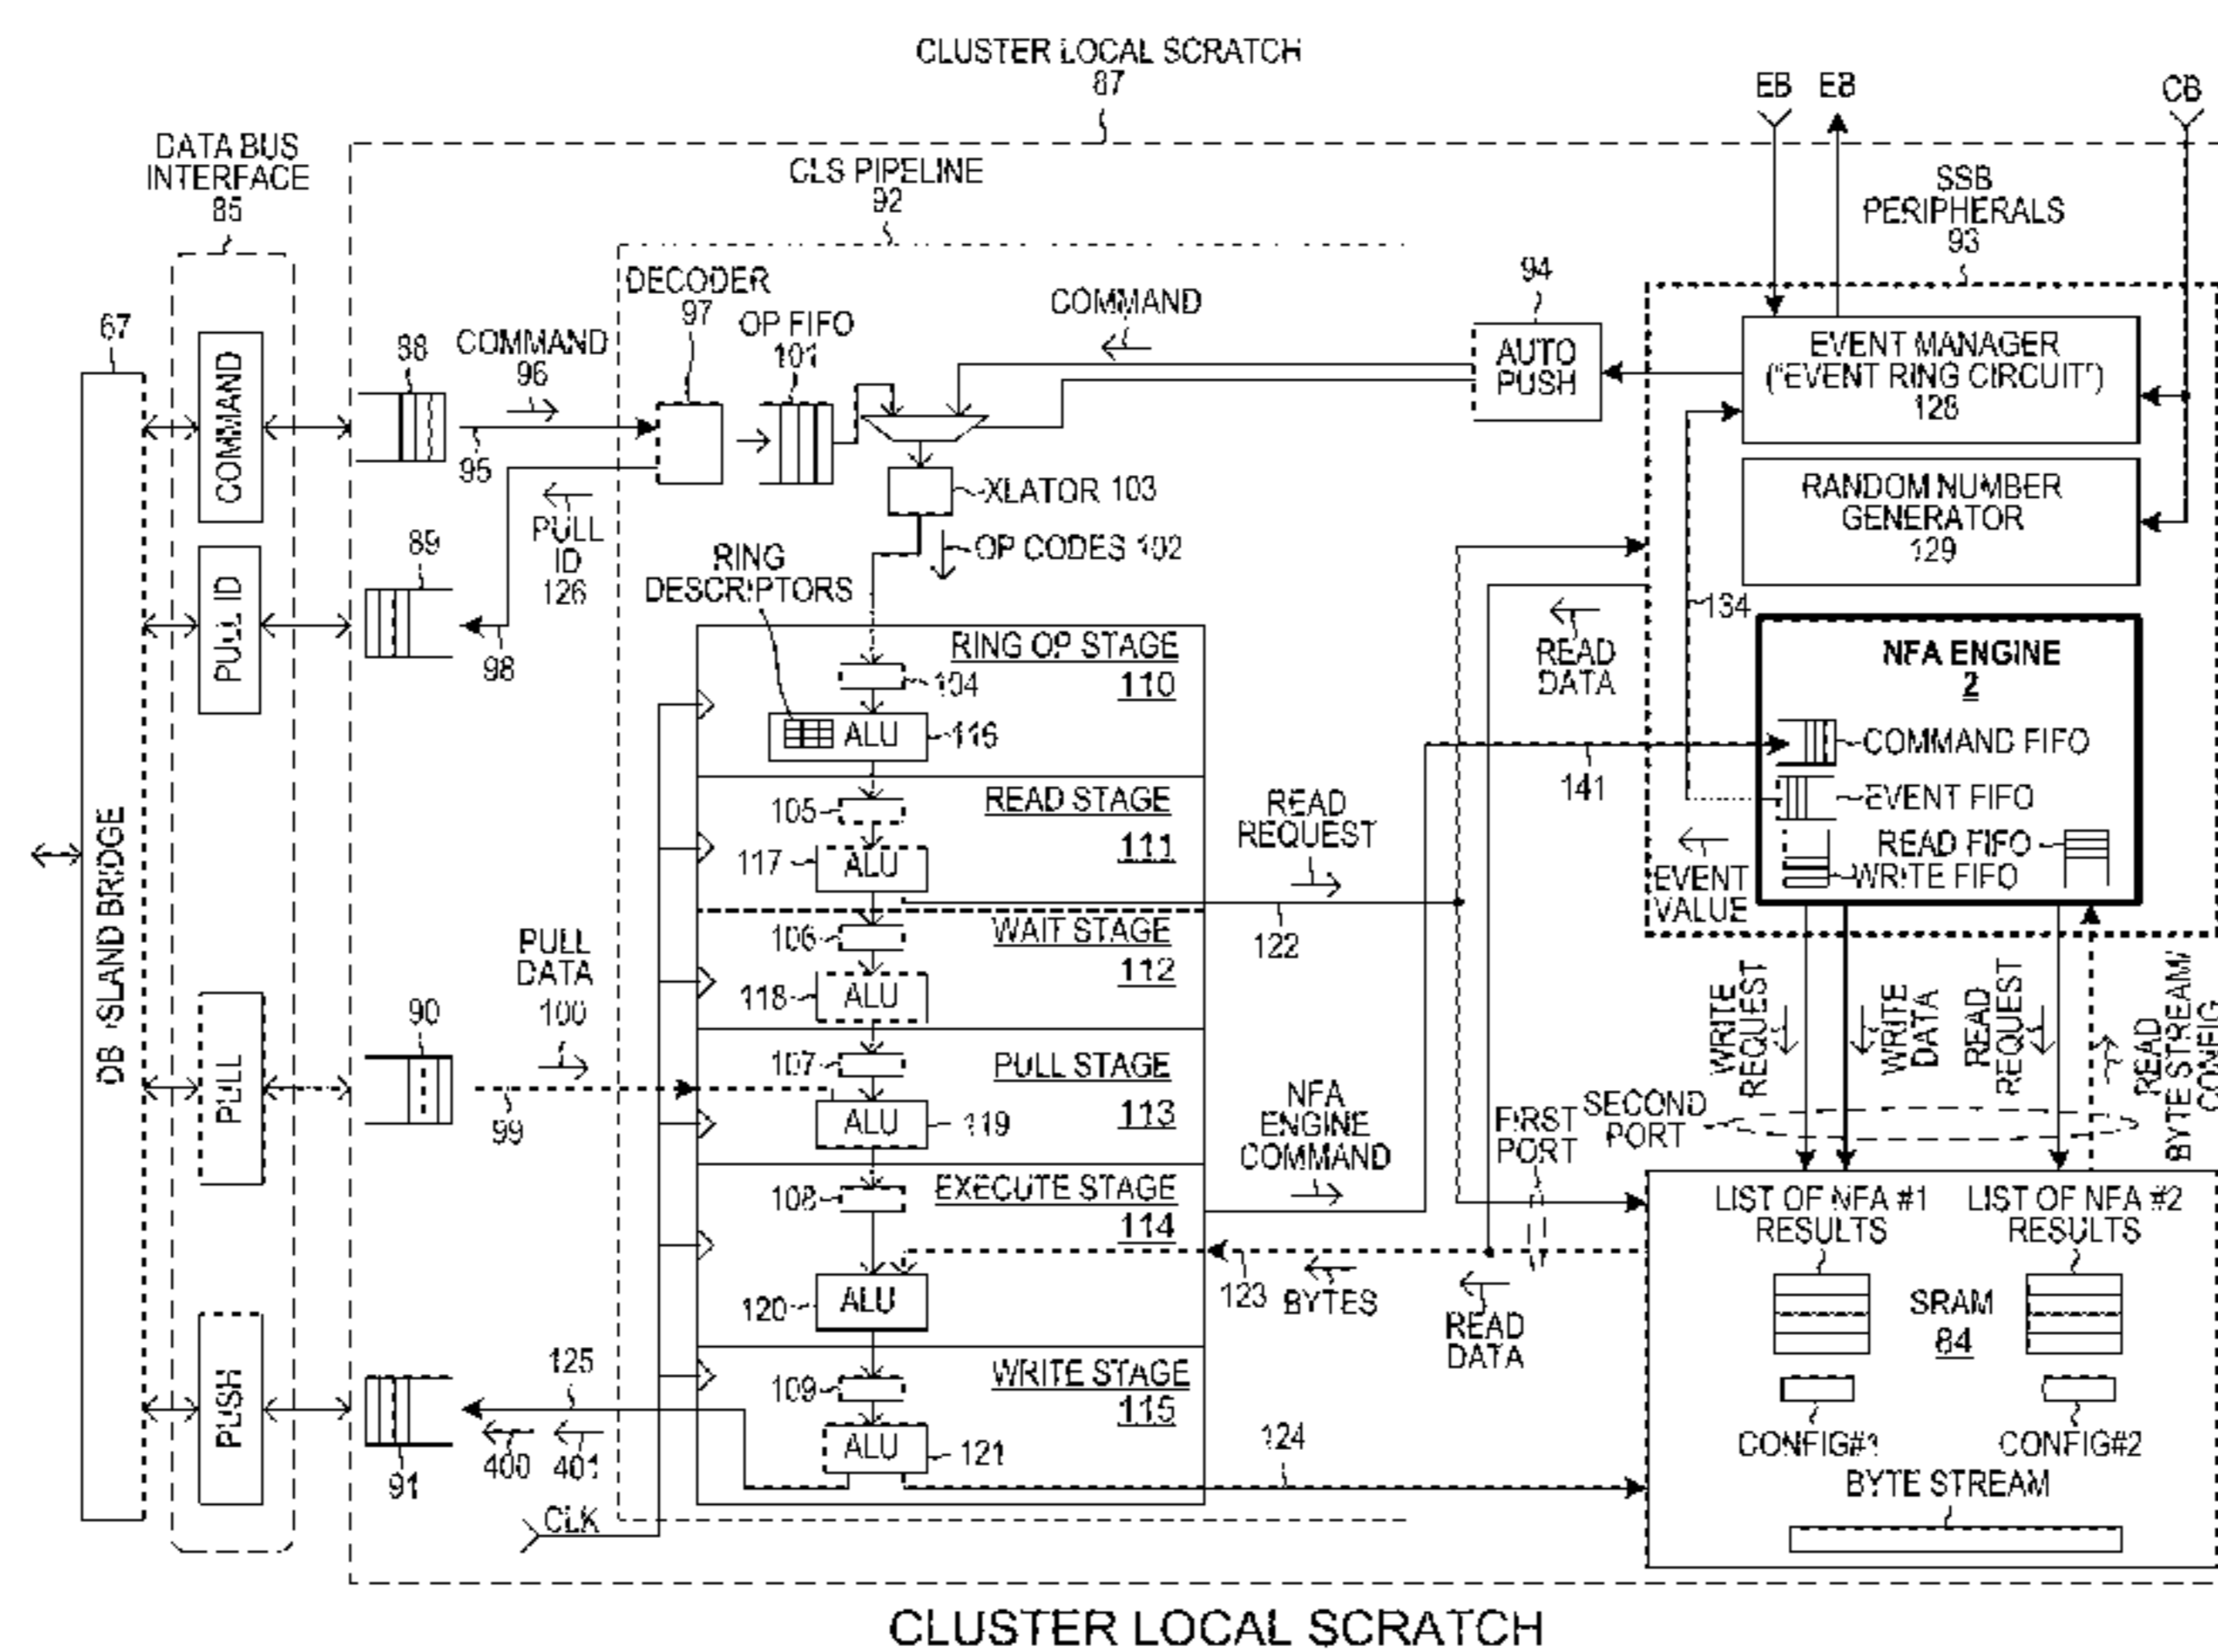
CLUSTER LOCAL SCRATCH
87

EB EB CB

DATA BUS
INTERFACE
85

CLS PIPELINE
92

SSB
PERIPHERALS
93

94

DECODER
97

OP FIFO
101

COMMAND

67

COMMAND

88

COMMAND
96

AUTO
PUSH

EVENT MANAGER
("EVENT RING CIRCUIT")
128

95

XLATOR 103

RANDOM NUMBER
GENERATOR
129

PULL ID

89

PULL
ID
126

OP CODES 102

RING
DESCRIPTORS

98

134

READ
DATA

RING OP STAGE
110

104

NFA ENGINE
2

ALU 116

COMMAND FIFO

READ STAGE
111

READ
REQUEST

141

EVENT FIFO

105

117 ALU

READ FIFO

WRITE FIFO

EVENT
VALUE

DB ISLAND BRIDGE

WAIT STAGE
112

122

106

PULL
DATA
100

118 ALU

WRITE
REQUEST

WRITE
DATA

READ
REQUEST

READ
BYTE STREAM/
CONFIG

90

107

PULL STAGE
113

PULL

99

ALU 119

NFA
ENGINE
COMMAND

FIRST
PORT

SECOND
PORT

108

EXECUTE STAGE
114

LIST OF NFA #1
RESULTS

LIST OF NFA #2
RESULTS

120 ALU

123 BYTES

READ
DATA

SRAM
84

125

PUSH

109

WRITE STAGE
115

124

ALU 121

CONFIG#1

CONFIG#2

91

400 401

BYTE STREAM

CLK

CLUSTER LOCAL SCRATCH